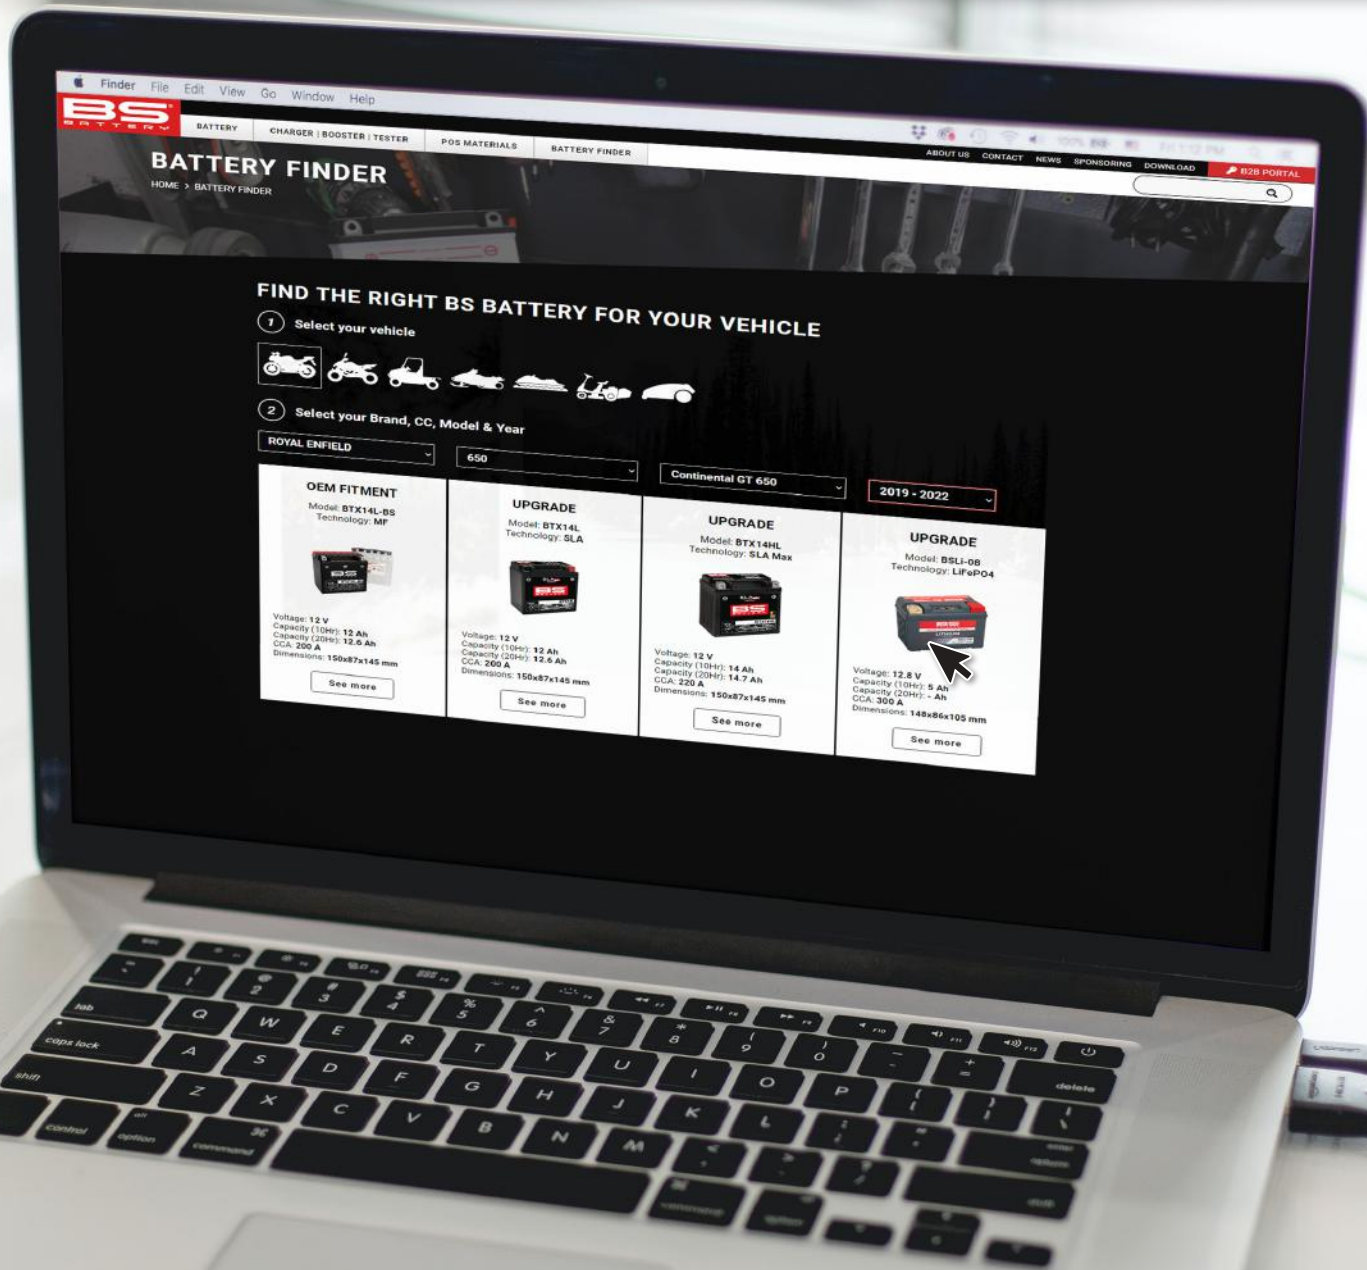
Finder File Edit View Go Window Help

BS BATTERY

BATTERY CHARGER | BOOSTER | TESTER POS MATERIALS BATTERY FINDER

ABOUT US CONTACT NEWS SPONSORING DOWNLOAD B2B PORTAL

BATTERY FINDER
HOME > BATTERY FINDER

FIND THE RIGHT BS BATTERY FOR YOUR VEHICLE

1 Select your vehicle

2 Select your Brand, CC, Model & Year

ROYAL ENFIELD
650
Continental GT 650
2019 - 2022

OEM FITMENT
Model: BTX14L-BS
Technology: MF
Voltage: 12 V
Capacity (10Hr): 12 Ah
Capacity (20Hr): 12.6 Ah
CCA: 200 A
Dimensions: 150x87x145 mm
See more

UPGRADE
Model: BTX14L
Technology: SLA
Voltage: 12 V
Capacity (10Hr): 12 Ah
Capacity (20Hr): 12.6 Ah
CCA: 200 A
Dimensions: 150x87x145 mm
See more

UPGRADE
Model: BTX14HL
Technology: SLA Max
Voltage: 12 V
Capacity (10Hr): 14 Ah
Capacity (20Hr): 14.7 Ah
CCA: 220 A
Dimensions: 150x87x145 mm
See more

UPGRADE
Model: BSLi-08
Technology: LiFePO4
Voltage: 12.8 V
Capacity (10Hr): 5 Ah
Capacity (20Hr): - Ah
CCA: 300 A
Dimensions: 148x86x105 mm
See more

esc
tab
caps lock
shift
control
option
command
Q W E R T Y U I O P
A S D F G H J K L
Z X C V B N M
delete
return
shift